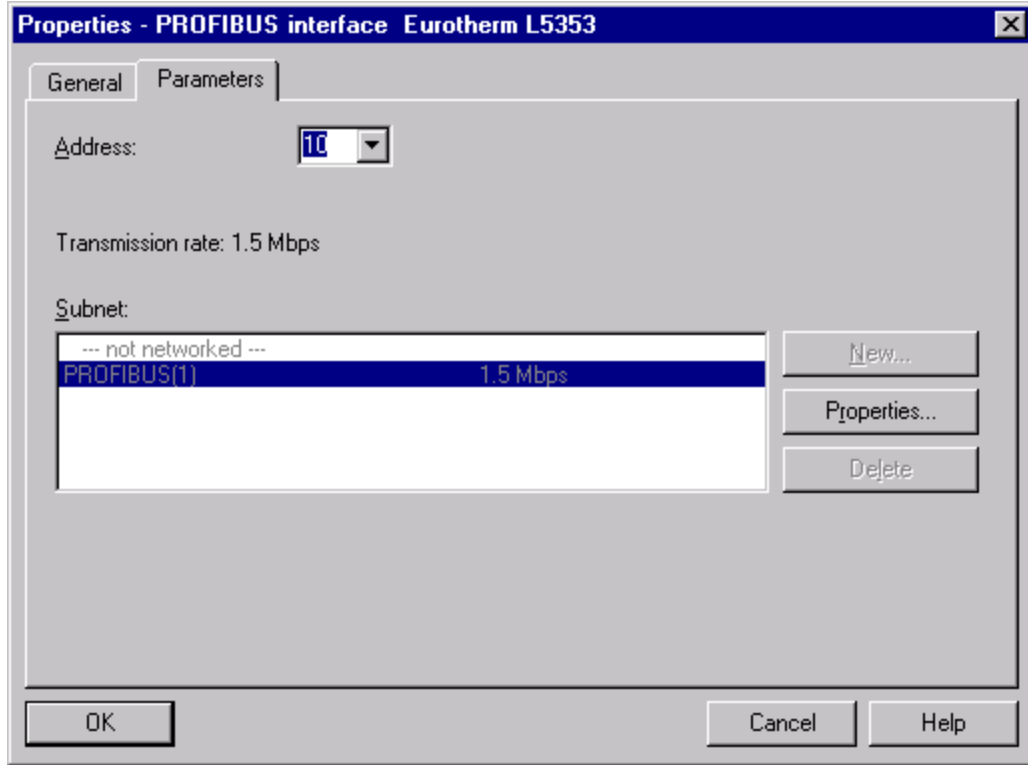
Properties - PROFIBUS interface Eurotherm L5353

General

Parameters

Address: 10

Transmission rate: 1.5 Mbps

Subnet:

--- not networked ---

| PROFIBUS(1) | 1.5 Mbps |
|---|---|

New...

Properties...

Delete

OK

Cancel

Help